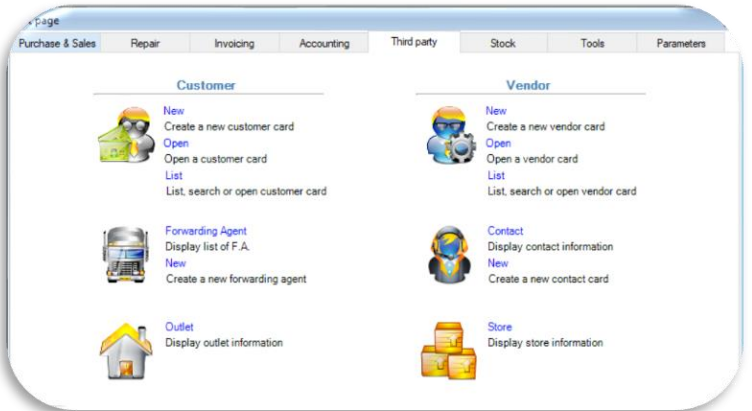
page

Purchase & Sales | Repair | Invoicing | Accounting | Third party | Stock | Tools | Parameters

Customer

New
Create a new customer card
Open
Open a customer card
List
List, search or open customer card

Forwarding Agent
Display list of F.A.
New
Create a new forwarding agent

Outlet
Display outlet information

Vendor

New
Create a new vendor card
Open
Open a vendor card
List
List, search or open vendor card

Contact
Display contact information
New
Create a new contact card

Store
Display store information